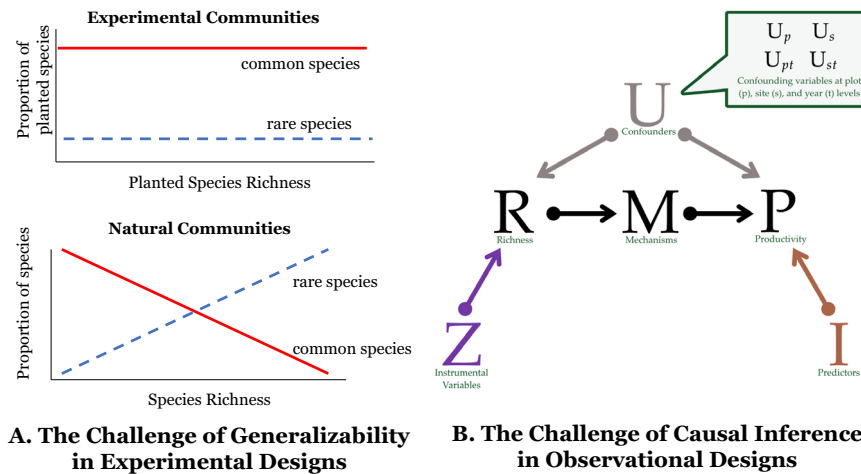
Experimental Communities

Proportion of planted species

common species

rare species

Planted Species Richness

Natural Communities

Proportion of species

rare species

common species

Species Richness

A. The Challenge of Generalizability in Experimental Designs

$U_p$ $U_s$
$U_{pt}$ $U_{st}$
Confounding variables at plot (p), site (s), and year (t) levels

U
Confounders

R
Richness

M
Mechanisms

P
Productivity

Z
Instrumental Variables

I
Predictors

B. The Challenge of Causal Inference in Observational Designs